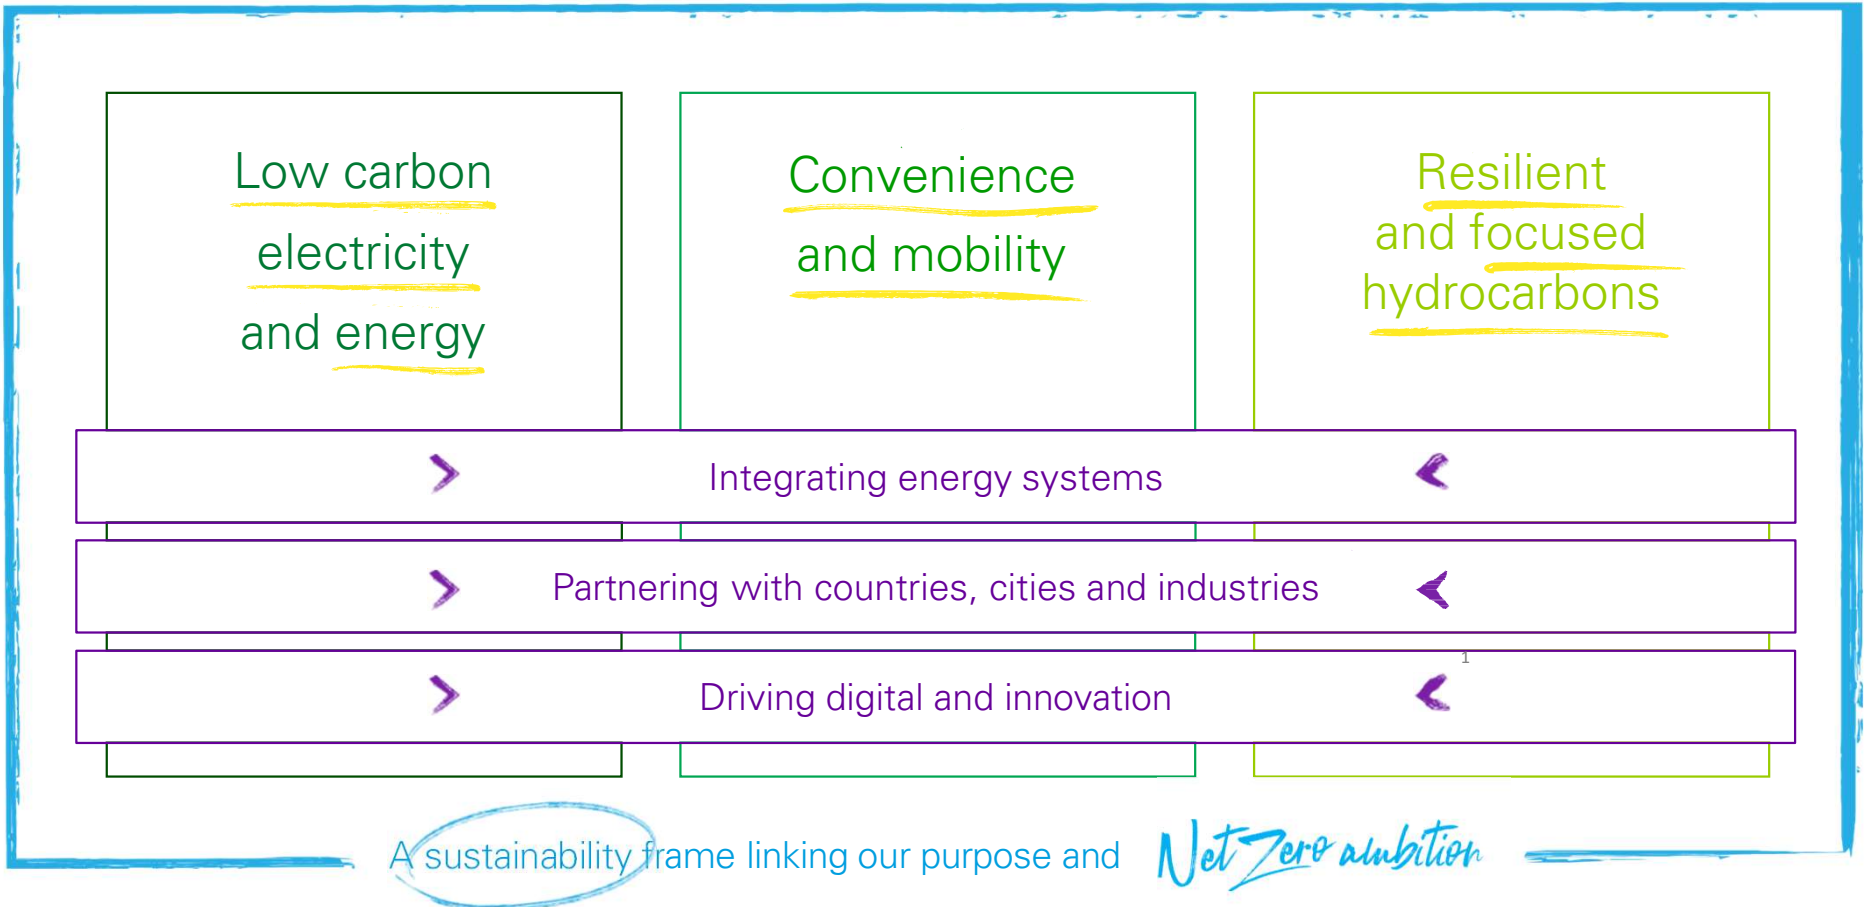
Low carbon electricity and energy

Convenience and mobility

Resilient and focused hydrocarbons

Integrating energy systems

Partnering with countries, cities and industries

Driving digital and innovation

1

A sustainability frame linking our purpose and Net Zero ambition